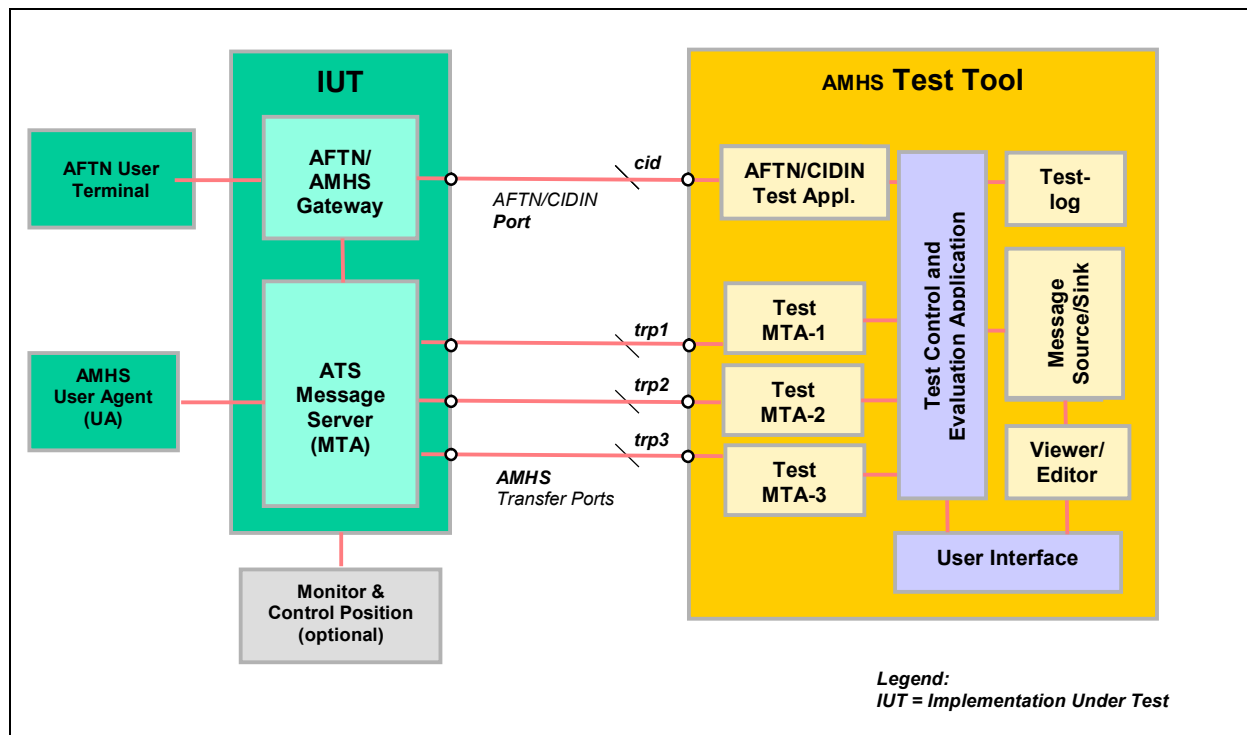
IUT

AFTN User Terminal

AFTN/ AMHS Gateway

AMHS User Agent (UA)

ATS Message Server (MTA)

Monitor & Control Position (optional)

cid

AFTN/CIDIN Port

trp1

trp2

trp3

AMHS Transfer Ports

AMHS Test Tool

AFTN/CIDIN Test Appl.

Test Control and Evaluation Application

Test-log

Test MTA-1

Test MTA-2

Test MTA-3

Message Source/Sink

Viewer/ Editor

User Interface

Legend:
IUT = Implementation Under Test